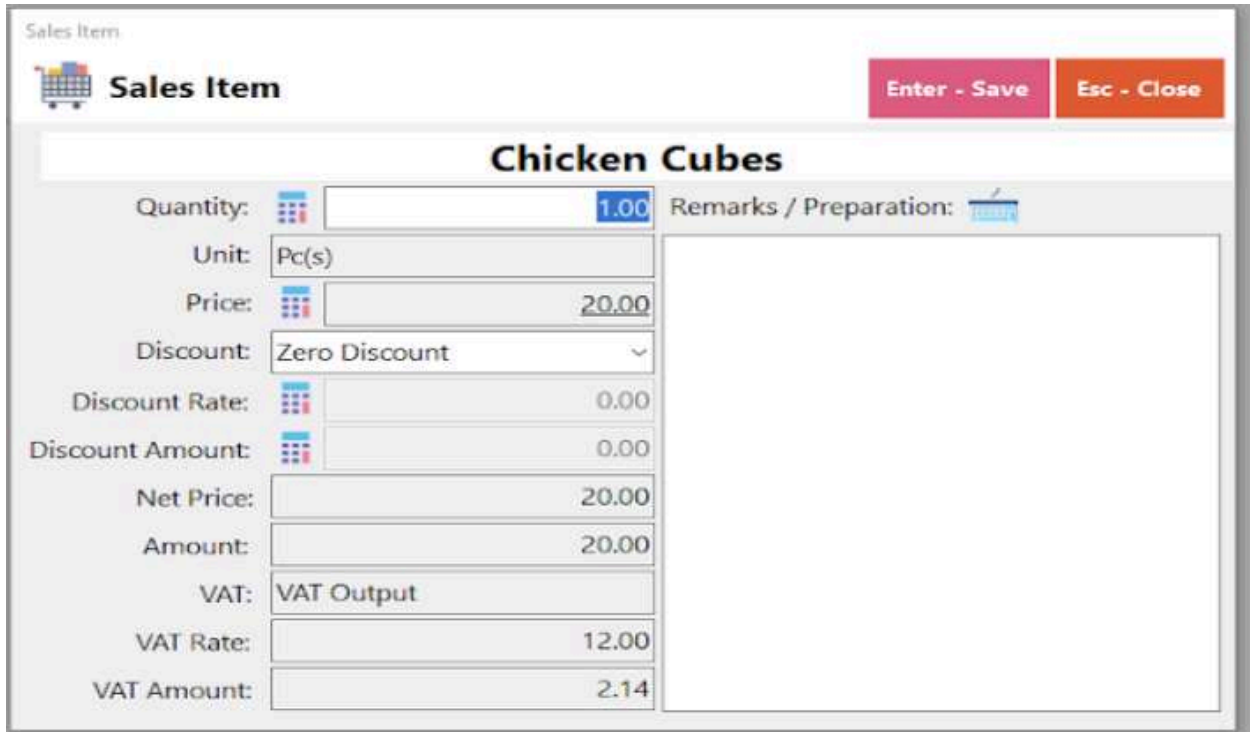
Sales Item

Sales Item

Enter - Save

Esc - Close

Chicken Cubes

Quantity: 1.00

Remarks / Preparation:

Unit: Pc(s)

Price: 20.00

Discount: Zero Discount

Discount Rate: 0.00

Discount Amount: 0.00

Net Price: 20.00

Amount: 20.00

VAT: VAT Output

VAT Rate: 12.00

VAT Amount: 2.14